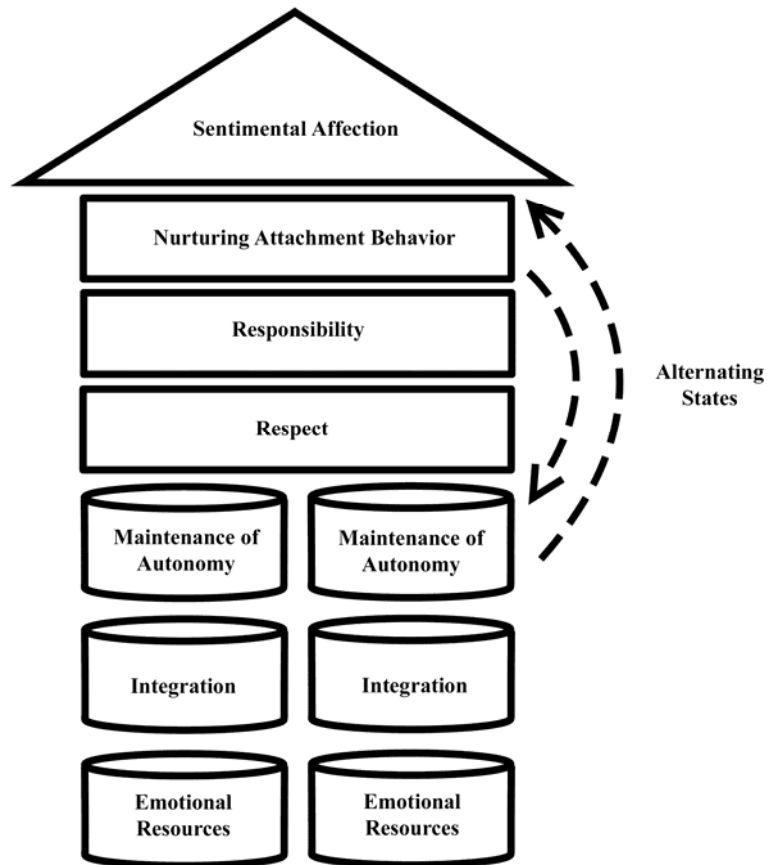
Sentimental Affection

Nurturing Attachment Behavior

Responsibility

Respect

Alternating States

Maintenance of Autonomy

Maintenance of Autonomy

Integration

Integration

Emotional Resources

Emotional Resources